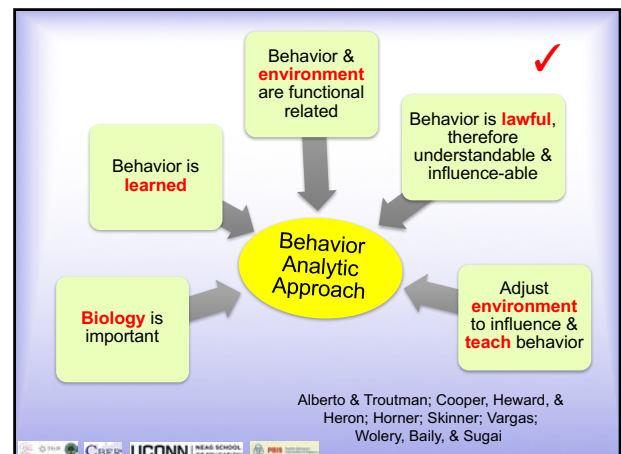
Behavior & environment are functional related

✓

Behavior is learned

Behavior is lawful, therefore understandable & influence-able

Behavior Analytic Approach

Biology is important

Adjust environment to influence & teach behavior

Alberto & Troutman; Cooper, Heward, & Heron; Horner; Skinner; Vargas; Wolery, Baily, & Sugai

CBER UCONN NEAG SCHOOL PBIS